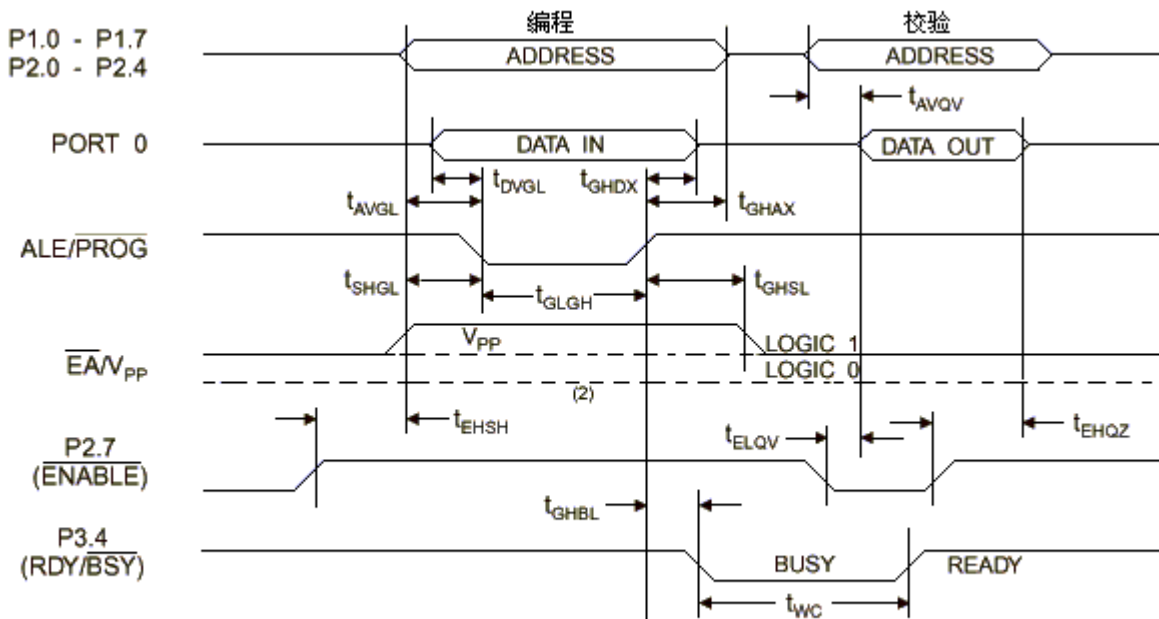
编程

校验

P1.0 - P1.7
P2.0 - P2.4

ADDRESS

ADDRESS

$t_{AVQV}$

PORT 0

DATA IN

DATA OUT

$t_{DVGL}$

$t_{GHDX}$

$t_{AVGL}$

$t_{GHAX}$

ALE/$\overline{PROG}$

$t_{SHGL}$

$t_{GHSL}$

$t_{GLGH}$

$V_{PP}$

LOGIC 1

$\overline{EA}$/$V_{PP}$

LOGIC 0

(2)

$t_{EHSH}$

$t_{ELQV}$

$t_{EHQZ}$

P2.7
($\overline{ENABLE}$)

$t_{GHBL}$

P3.4
(RDY/$\overline{BSY}$)

BUSY

READY

$t_{WC}$